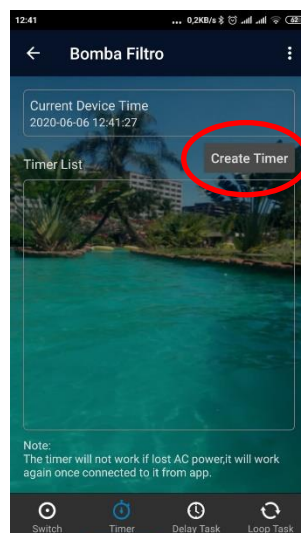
12:41 ... 0,2KB/s

Bomba Filtro

Current Device Time
2020-06-06 12:41:27

Timer List

Create Timer

Note:
The timer will not work if lost AC power,it will work again once connected to it from app.

Switch
Timer
Delay Task
Loop Task